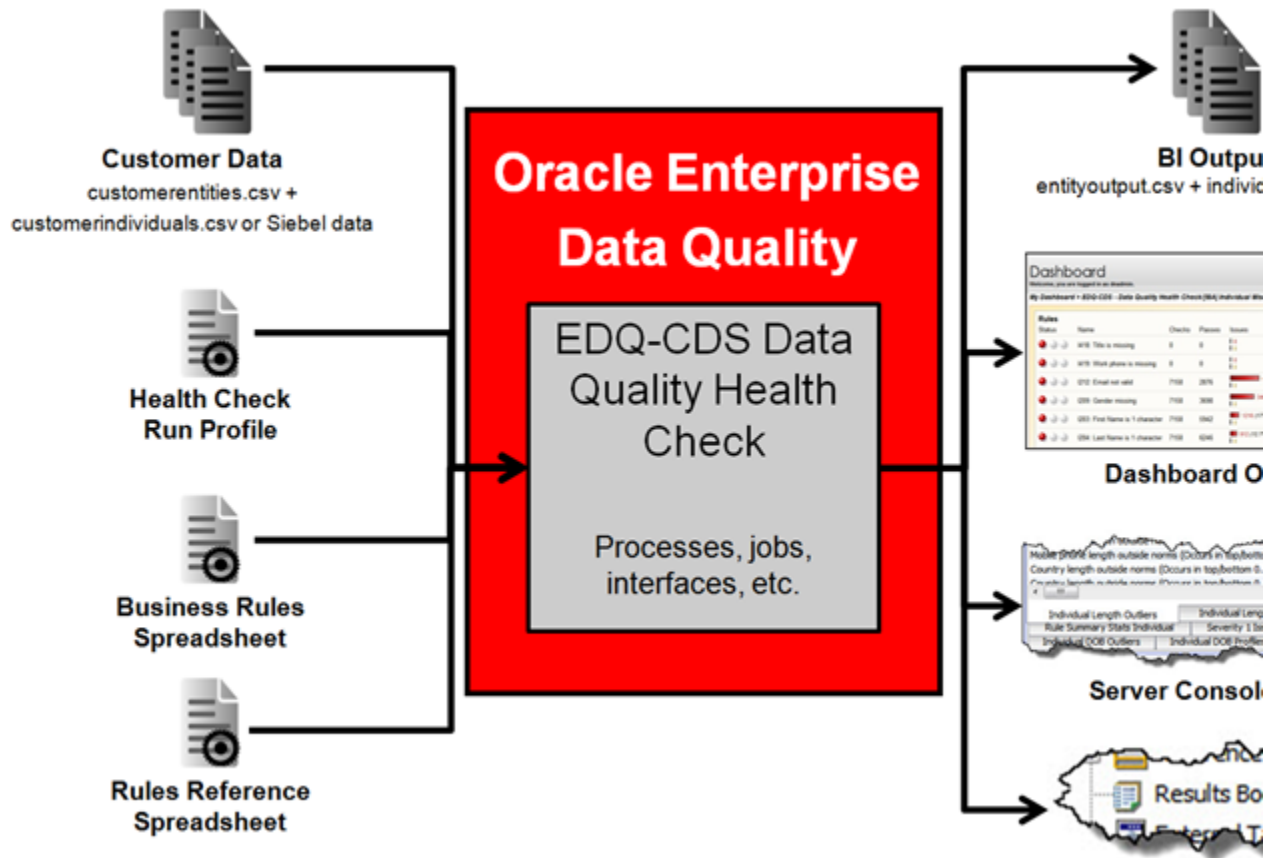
Customer Data
customerentities.csv +
customerindividuals.csv or Siebel data

Health Check
Run Profile

Business Rules
Spreadsheet

Rules Reference
Spreadsheet

Oracle Enterprise
Data Quality

EDQ-CDS Data
Quality Health
Check

Processes, jobs,
interfaces, etc.

BI Outpu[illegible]
entityoutput.csv + indivi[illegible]

Dashboard
Welcome, you are logged in as dnadmin.
My Dashboard > EDQ-CDS - Data Quality Health Check [BA] Individual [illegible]
Rules
Status Name Checks Passes Issues
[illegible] Title is missing
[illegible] Work phone is missing
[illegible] Email not valid 7158 2676
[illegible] Gender missing 7158 3698
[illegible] First Name is 1 character 7158 5942
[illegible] Last Name is 1 character 7158 6246

Dashboard O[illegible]

Mobile phone length outside norms (Occurs in top/bott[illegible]
Country length outside norms (Occurs in top/bottom 0.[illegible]
Country length outside norms (Occurs in top/bottom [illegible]
Individual Length Outliers
Individual Leng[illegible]
Rule Summary Stats Individual
Severity 1 Is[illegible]
Individual DOB Outliers
Individual DOB Profile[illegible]

Server Consol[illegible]

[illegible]nce
Results Bo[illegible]
External Ta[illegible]